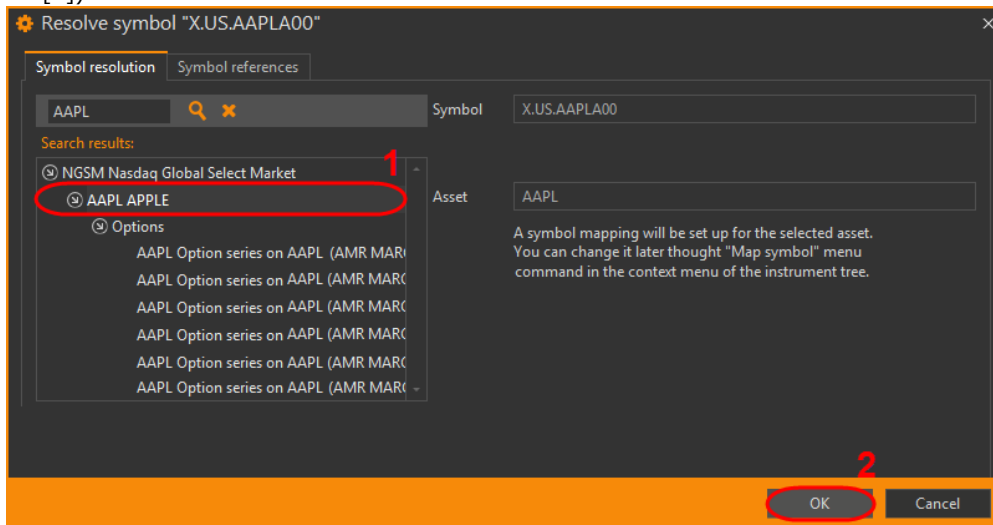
Resolve symbol "X.US.AAPLA00"

Symbol resolution | Symbol references

AAPL

Search results:

NGSM Nasdaq Global Select Market

AAPL APPLE

Options

AAPL Option series on AAPL (AMR MAR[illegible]

AAPL Option series on AAPL (AMR MAR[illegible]

AAPL Option series on AAPL (AMR MAR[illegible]

AAPL Option series on AAPL (AMR MAR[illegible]

AAPL Option series on AAPL (AMR MAR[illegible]

AAPL Option series on AAPL (AMR MAR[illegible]

1

Symbol X.US.AAPLA00

Asset AAPL

A symbol mapping will be set up for the selected asset. You can change it later thought "Map symbol" menu command in the context menu of the instrument tree.

2

OK

Cancel